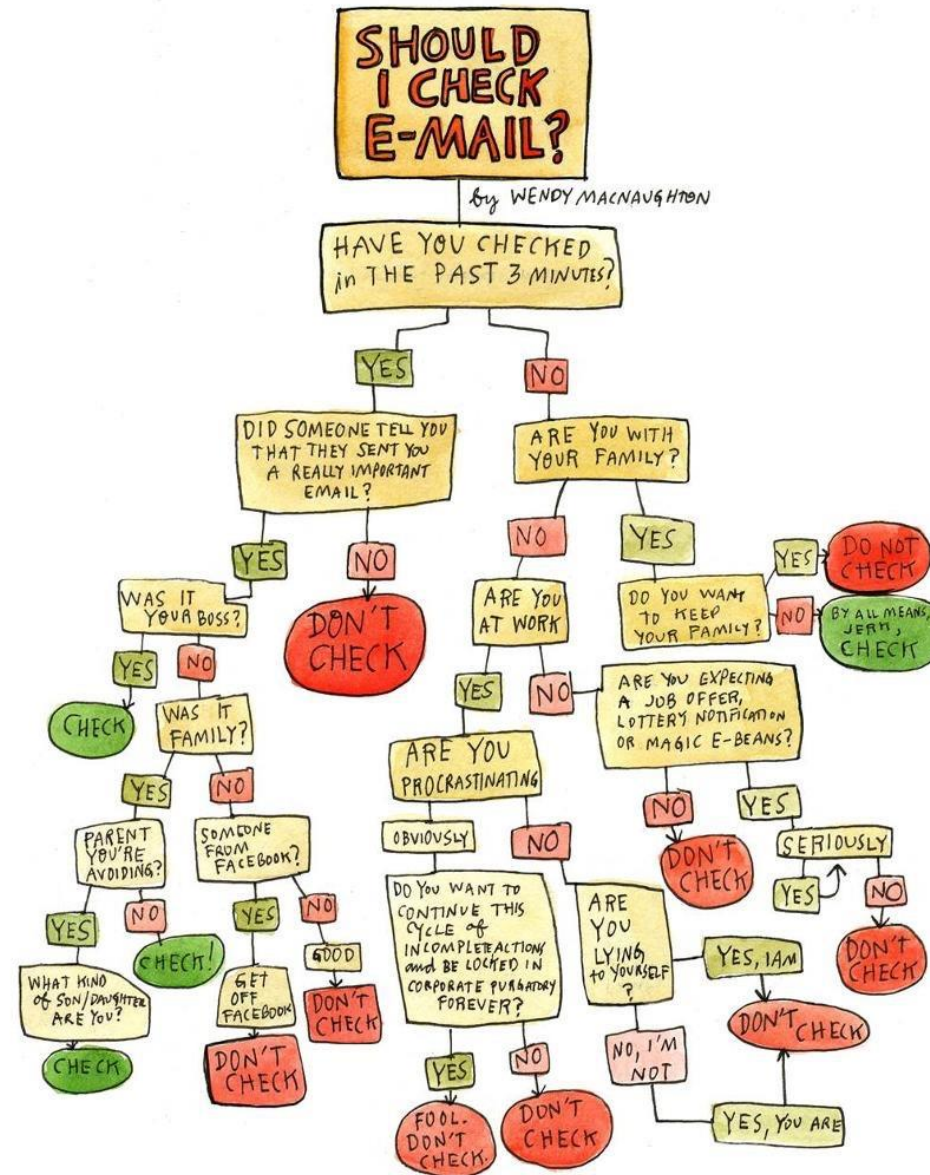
SHOULD I CHECK E-MAIL?

by WENDY MACNAUGHTON

HAVE YOU CHECKED in THE PAST 3 MINUTES?

YES

NO

DID SOMEONE TELL YOU THAT THEY SENT YOU A REALLY IMPORTANT EMAIL?

ARE YOU WITH YOUR FAMILY?

YES

NO

NO

YES

WAS IT YOUR BOSS?

DON'T CHECK

ARE YOU AT WORK

DO YOU WANT TO KEEP YOUR FAMILY?

YES

DO NOT CHECK

NO

BY ALL MEANS, JERK, CHECK

YES

NO

CHECK

WAS IT FAMILY?

YES

NO

ARE YOU EXPECTING A JOB OFFER, LOTTERY NOTIFICATION OR MAGIC E-BEANS?

ARE YOU PROCRASTINATING

YES

NO

NO

YES

PARENT YOU'RE AVOIDING?

SOMEONE FROM FACEBOOK?

OBVIOUSLY

NO

DON'T CHECK

SERIOUSLY

YES

NO

YES

NO

CHECK!

YES

NO

DO YOU WANT TO CONTINUE THIS CYCLE of INCOMPLETE ACTIONS and BE LOCKED IN CORPORATE PURGATORY FOREVER?

ARE YOU LYING to YOURSELF?

YES, I AM

DON'T CHECK

WHAT KIND of SON/DAUGHTER ARE YOU?

GET OFF FACEBOOK

GOOD

DON'T CHECK

DON'T CHECK

CHECK

DON'T CHECK

NO, I'M NOT

YES

NO

FOOL. DON'T CHECK.

DON'T CHECK

YES, YOU ARE